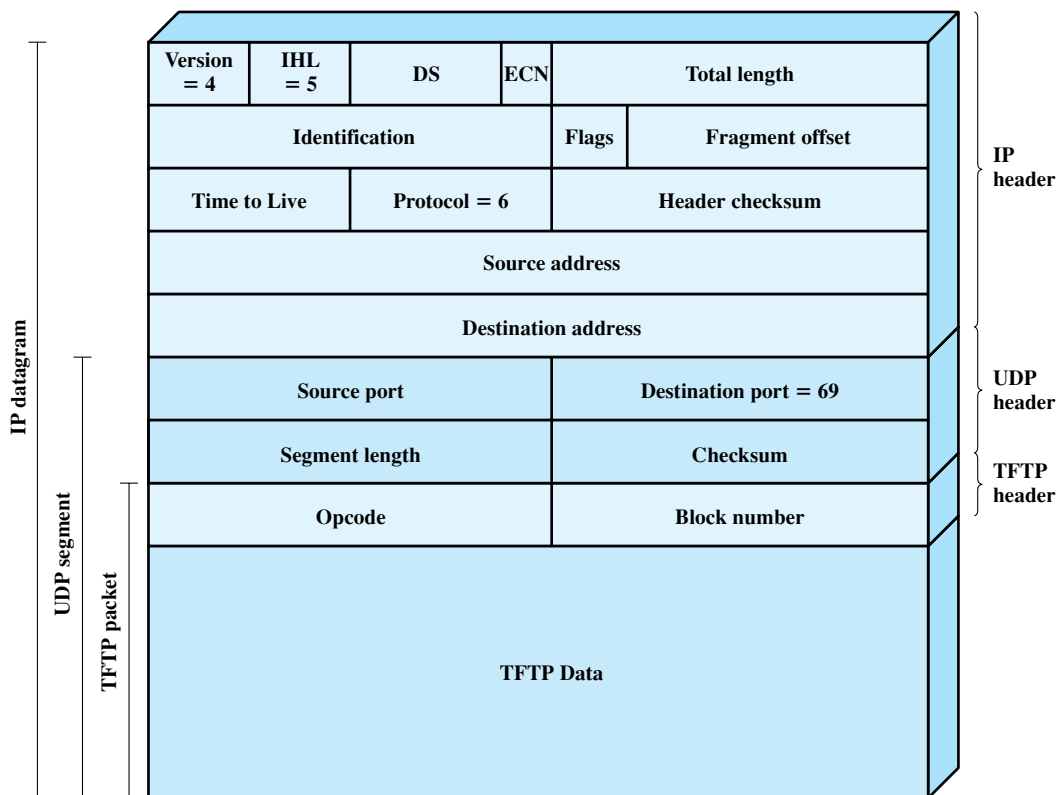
IP datagram

UDP segment

TFTP packet

| Version = 4 | IHL = 5 | DS | ECN | Total length |
|---|---|---|---|---|
| Identification | | | Flags | Fragment offset |
| Time to Live | Protocol = 6 | | | Header checksum |
| Source address | | | | |
| Destination address | | | | |
| Source port | | | | Destination port = 69 |
| Segment length | | | | Checksum |
| Opcode | | | | Block number |
| TFTP Data | | | | |

IP header

UDP header

TFTP header